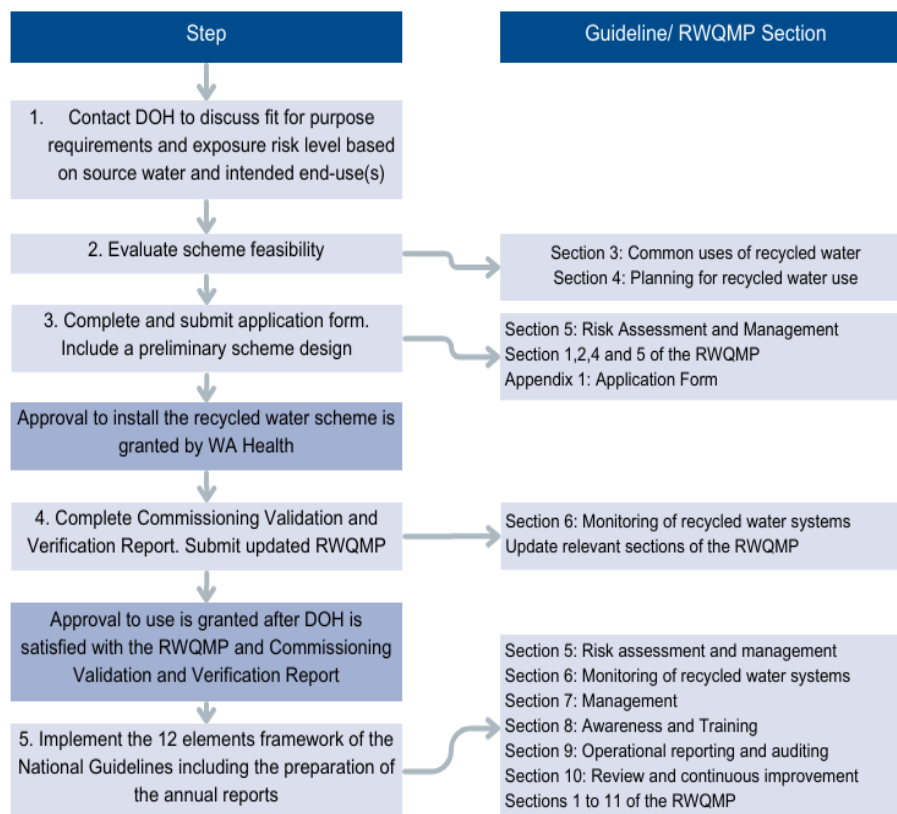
Step

Guideline/ RWQMP Section

1. Contact DOH to discuss fit for purpose requirements and exposure risk level based on source water and intended end-use(s)

2. Evaluate scheme feasibility

Section 3: Common uses of recycled water
Section 4: Planning for recycled water use

3. Complete and submit application form. Include a preliminary scheme design

Section 5: Risk Assessment and Management
Section 1,2,4 and 5 of the RWQMP
Appendix 1: Application Form

Approval to install the recycled water scheme is granted by WA Health

4. Complete Commissioning Validation and Verification Report. Submit updated RWQMP

Section 6: Monitoring of recycled water systems
Update relevant sections of the RWQMP

Approval to use is granted after DOH is satisfied with the RWQMP and Commissioning Validation and Verification Report

5. Implement the 12 elements framework of the National Guidelines including the preparation of the annual reports

Section 5: Risk assessment and management
Section 6: Monitoring of recycled water systems
Section 7: Management
Section 8: Awareness and Training
Section 9: Operational reporting and auditing
Section 10: Review and continuous improvement
Sections 1 to 11 of the RWQMP